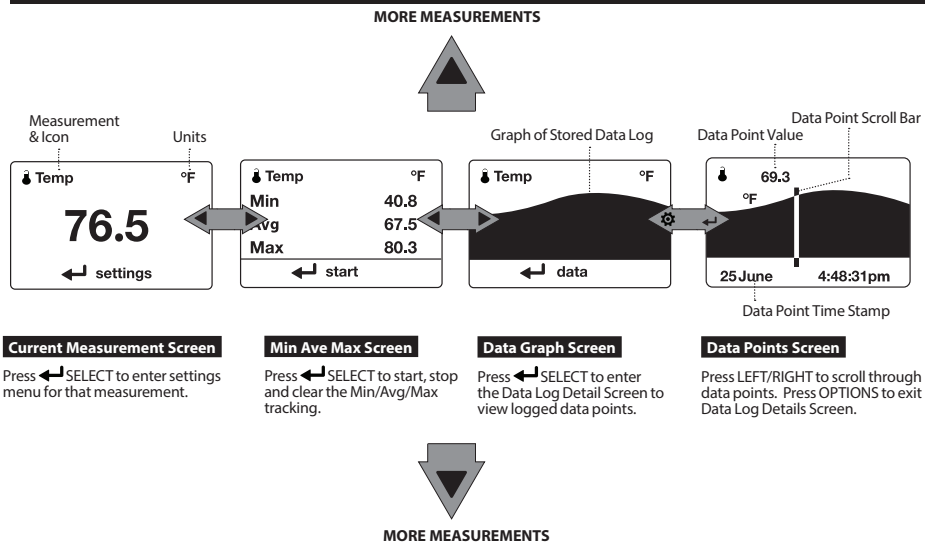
MORE MEASUREMENTS

Measurement & Icon

Units

Temp °F

76.5

settings

Temp °F

| Min | 40.8 |
|---|---|
| Avg | 67.5 |
| Max | 80.3 |

start

Graph of Stored Data Log

Temp °F

data

Data Point Value

Data Point Scroll Bar

69.3

°F

25 June 4:48:31pm

Data Point Time Stamp

Current Measurement Screen

Press SELECT to enter settings menu for that measurement.

Min Ave Max Screen

Press SELECT to start, stop and clear the Min/Avg/Max tracking.

Data Graph Screen

Press SELECT to enter the Data Log Detail Screen to view logged data points.

Data Points Screen

Press LEFT/RIGHT to scroll through data points. Press OPTIONS to exit Data Log Details Screen.

MORE MEASUREMENTS